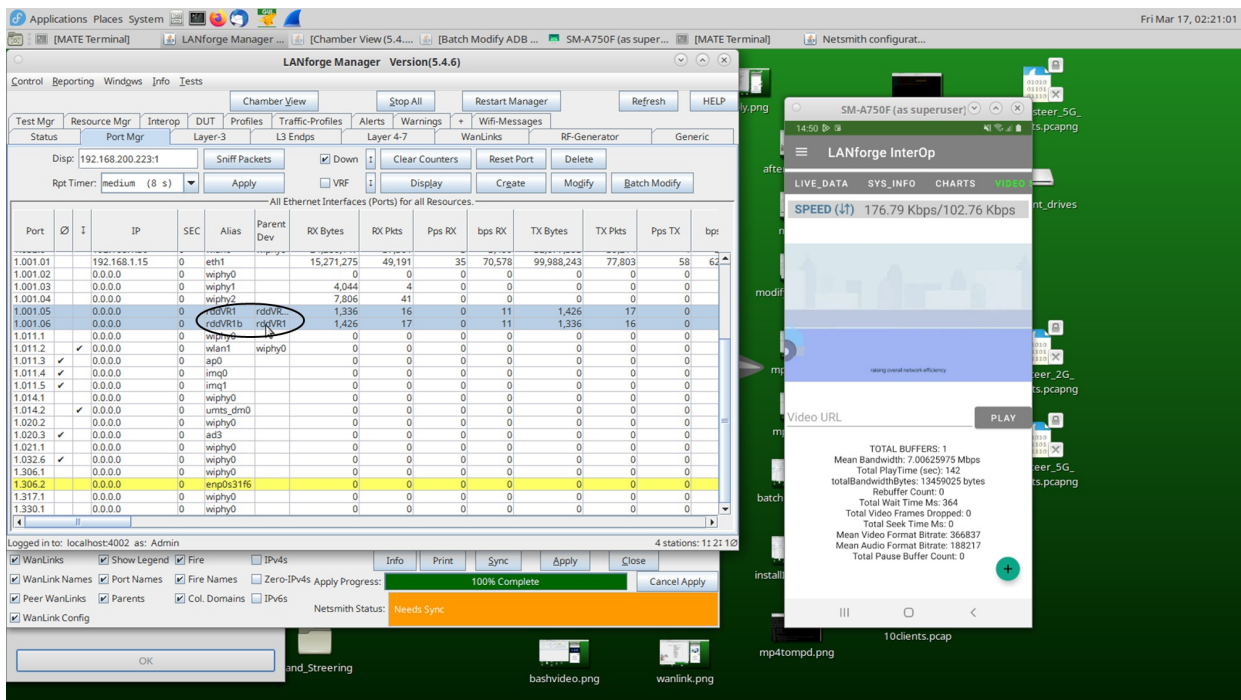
Applications Places System
Fri Mar 17, 02:21:01
[MATE Terminal] LANforge Manager ... [Chamber View (5.4.... [Batch Modify ADB ... SM-A750F (as super... [MATE Terminal] Netsmith configurat...

LANforge Manager Version(5.4.6)
Control Reporting Windows Info Tests
Chamber View Stop All Restart Manager Refresh HELP
Test Mgr Resource Mgr Interop DUT Profiles Traffic-Profiles Alerts Warnings + Wifi-Messages
Status Port Mgr Layer-3 L3 Endps Layer 4-7 WanLinks RF-Generator Generic
Disp: 192.168.200.223:1 Sniff Packets Down Clear Counters Reset Port Delete
Rpt Timer: medium (8 s) Apply VRF Display Create Modify Batch Modify
All Ethernet Interfaces (Ports) for all Resources.

| Port | Ø | I | IP | SEC | Alias | Parent Dev | RX Bytes | RX Pkts | Pps RX | bps RX | TX Bytes | TX Pkts | Pps TX | bps |
|---|---|---|---|---|---|---|---|---|---|---|---|---|---|---|
| 1.001.01 | | | 192.168.1.15 | 0 | eth1 | | 15,271,275 | 49,191 | 35 | 70,578 | 99,988,243 | 77,803 | 58 | 62 |
| 1.001.02 | | | 0.0.0.0 | 0 | wiphy0 | | 0 | 0 | 0 | 0 | 0 | 0 | 0 | |
| 1.001.03 | | | 0.0.0.0 | 0 | wiphy1 | | 4,044 | 4 | 0 | 0 | 0 | 0 | 0 | |
| 1.001.04 | | | 0.0.0.0 | 0 | wiphy2 | | 7,806 | 41 | 0 | 0 | 0 | 0 | 0 | |
| 1.001.05 | | | 0.0.0.0 | 0 | rddVR1 | rddVR.. | 1,336 | 16 | 0 | 11 | 1,426 | 17 | 0 | |
| 1.001.06 | | | 0.0.0.0 | 0 | rddVR1b | rddVR1 | 1,426 | 17 | 0 | 11 | 1,336 | 16 | 0 | |
| 1.011.1 | | | 0.0.0.0 | 0 | wiphy0 | | 0 | 0 | 0 | 0 | 0 | 0 | 0 | |
| 1.011.2 | | ✓ | 0.0.0.0 | 0 | wlan1 | wiphy0 | 0 | 0 | 0 | 0 | 0 | 0 | 0 | |
| 1.011.3 | ✓ | | 0.0.0.0 | 0 | ap0 | | 0 | 0 | 0 | 0 | 0 | 0 | 0 | |
| 1.011.4 | ✓ | | 0.0.0.0 | 0 | imq0 | | 0 | 0 | 0 | 0 | 0 | 0 | 0 | |
| 1.011.5 | ✓ | | 0.0.0.0 | 0 | imq1 | | 0 | 0 | 0 | 0 | 0 | 0 | 0 | |
| 1.014.1 | | | 0.0.0.0 | 0 | wiphy0 | | 0 | 0 | 0 | 0 | 0 | 0 | 0 | |
| 1.014.2 | | ✓ | 0.0.0.0 | 0 | umts_dm0 | | 0 | 0 | 0 | 0 | 0 | 0 | 0 | |
| 1.020.2 | | | 0.0.0.0 | 0 | wiphy0 | | 0 | 0 | 0 | 0 | 0 | 0 | 0 | |
| 1.020.3 | ✓ | | 0.0.0.0 | 0 | ad3 | | 0 | 0 | 0 | 0 | 0 | 0 | 0 | |
| 1.021.1 | | | 0.0.0.0 | 0 | wiphy0 | | 0 | 0 | 0 | 0 | 0 | 0 | 0 | |
| 1.032.6 | ✓ | | 0.0.0.0 | 0 | wiphy0 | | 0 | 0 | 0 | 0 | 0 | 0 | 0 | |
| 1.306.1 | | | 0.0.0.0 | 0 | wiphy0 | | 0 | 0 | 0 | 0 | 0 | 0 | 0 | |
| 1.306.2 | | | 0.0.0.0 | 0 | enp0s31f6 | | 0 | 0 | 0 | 0 | 0 | 0 | 0 | |
| 1.317.1 | | | 0.0.0.0 | 0 | wiphy0 | | 0 | 0 | 0 | 0 | 0 | 0 | 0 | |
| 1.330.1 | | | 0.0.0.0 | 0 | wiphy0 | | 0 | 0 | 0 | 0 | 0 | 0 | 0 | |

Logged in to: localhost:4002 as: Admin
4 stations: 1: 21 0
WanLinks Show Legend Fire IPv4s
WanLink Names Port Names Fire Names Zero-IPv4s
Peer WanLinks Parents Col. Domains IPv6s
WanLink Config
Info Print Sync Apply Close
Apply Progress: 100% Complete Cancel Apply
Netsmith Status: Needs Sync
OK

SM-A750F (as superuser)
14:50
LANforge InterOp
LIVE_DATA SYS_INFO CHARTS VIDEO
SPEED (⇅) 176.79 Kbps/102.76 Kbps
raising overall network efficiency
Video URL PLAY
TOTAL BUFFERS: 1
Mean Bandwidth: 7.00625975 Mbps
Total PlayTime (sec): 142
totalBandwidthBytes: 13459025 bytes
Rebuffer Count: 0
Total Wait Time Ms: 364
Total Video Frames Dropped: 0
Total Seek Time Ms: 0
Mean Video Format Bitrate: 366837
Mean Audio Format Bitrate: 188217
Total Pause Buffer Count: 0

ly.png
afte
modif
mp
batch
install
steer_5G_ ts.pcapng
nt_drives
eer_2G_ ts.pcapng
eer_5G_ ts.pcapng
10clients.pcap
mp4tompd.png
and_Streering
bashvideo.png
wanlink.png